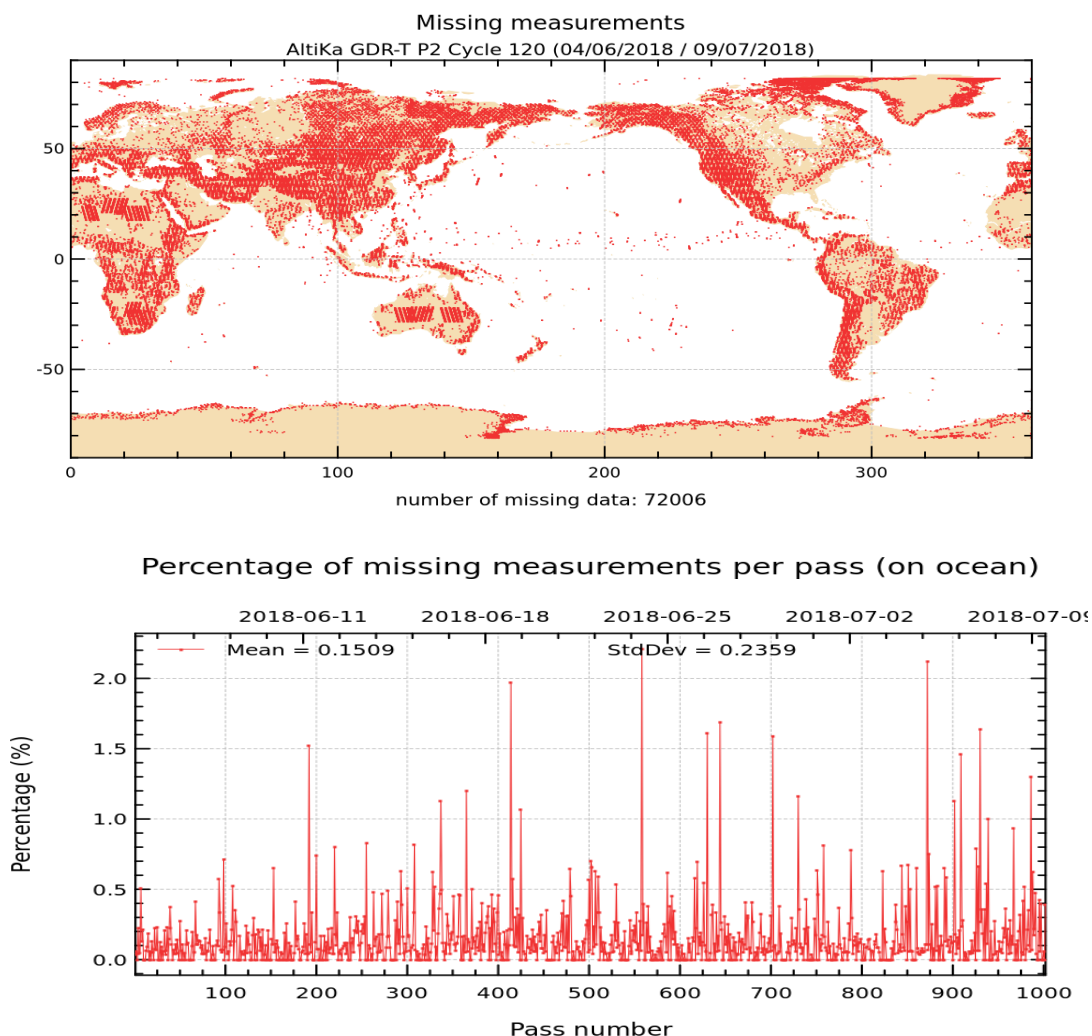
Missing measurements
AltiKa GDR-T P2 Cycle 120 (04/06/2018 / 09/07/2018)

50
0
-50
0
100
200
300

number of missing data: 72006

Percentage of missing measurements per pass (on ocean)

2018-06-11 2018-06-18 2018-06-25 2018-07-02 2018-07-09

Mean = 0.1509
StdDev = 0.2359

Percentage (%)

2.0
1.5
1.0
0.5
0.0

100 200 300 400 500 600 700 800 900 1000

Pass number